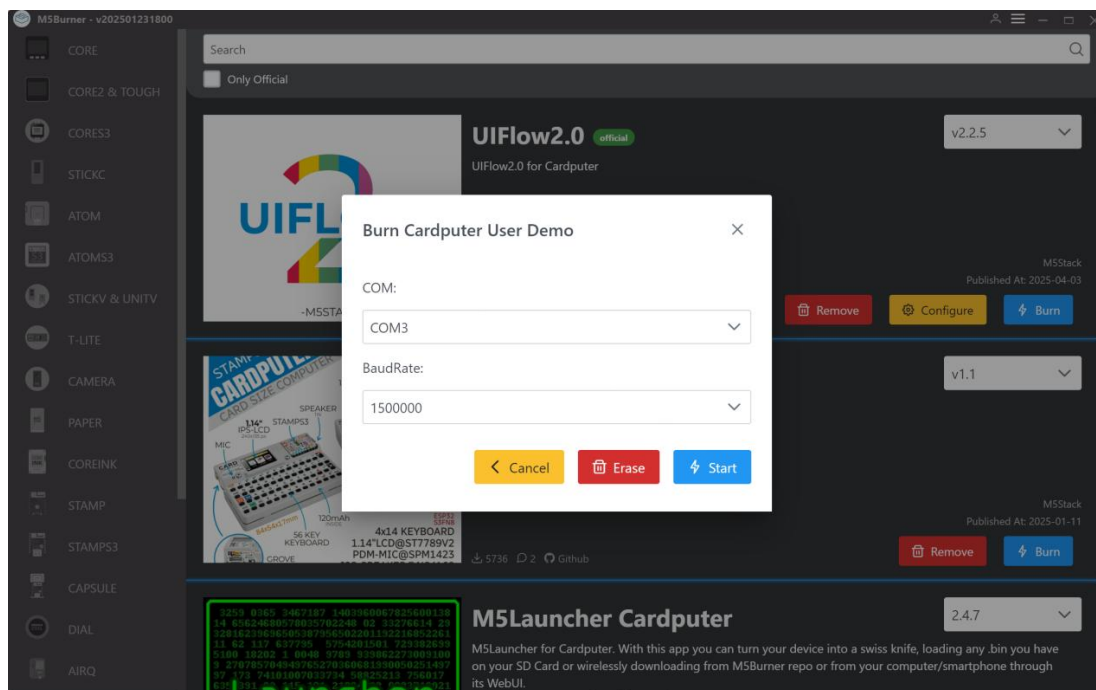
M5Burner - v202501231800

CORE
CORE2 & TOUGH
CORES3
STICKC
ATOM
ATOMS3
STICKV & UNITV
T-LITE
CAMERA
PAPER
COREINK
STAMP
STAMPS3
CAPSULE
DIAL
AIRQ

Search

Only Official

UIFlow2.0 official

UIFlow2.0 for Cardputer

v2.2.5

M5Stack
Published At: 2025-04-03

Remove Configure Burn

-M5STA

v1.1

M5Stack
Published At: 2025-01-11

Remove Burn

5736 2 Github

Burn Cardputer User Demo

COM:

COM3

BaudRate:

1500000

Cancel Erase Start

M5Launcher Cardputer

2.4.7

M5Launcher for Cardputer. With this app you can turn your device into a swiss knife, loading any .bin you have on your SD Card or wirelessly downloading from M5Burner repo or from your computer/smartphone through its WebUI.